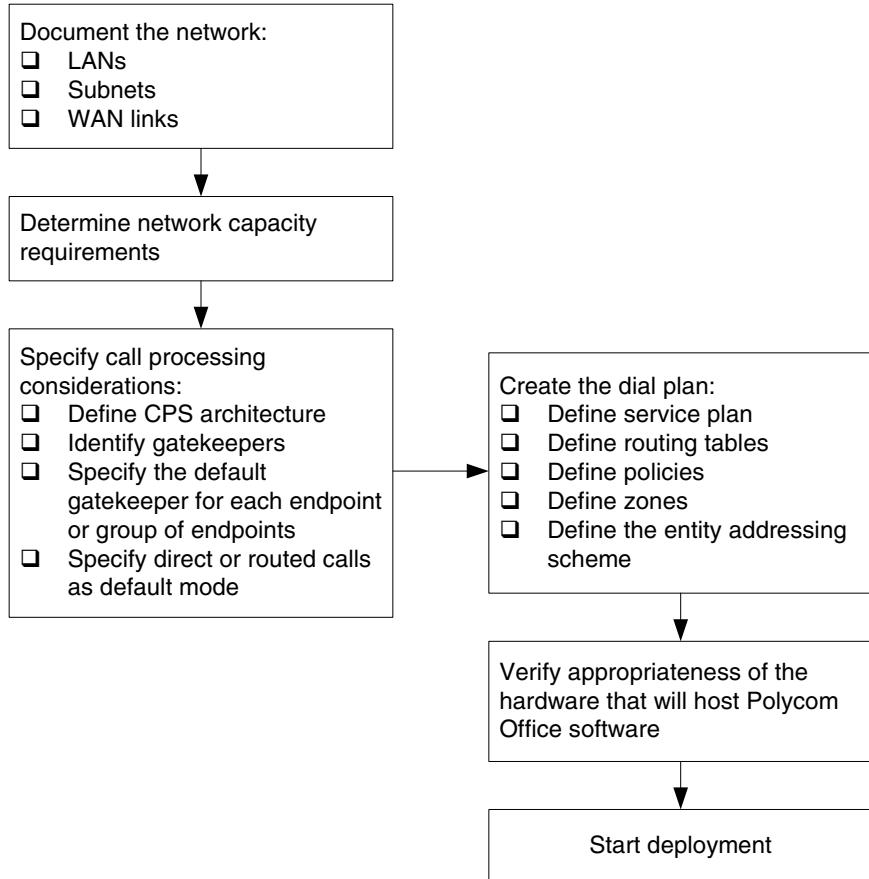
Document the network:
❑ LANs
❑ Subnets
❑ WAN links

Determine network capacity requirements

Specify call processing considerations:
❑ Define CPS architecture
❑ Identify gatekeepers
❑ Specify the default gatekeeper for each endpoint or group of endpoints
❑ Specify direct or routed calls as default mode

Create the dial plan:
❑ Define service plan
❑ Define routing tables
❑ Define policies
❑ Define zones
❑ Define the entity addressing scheme

Verify appropriateness of the hardware that will host Polycom Office software

Start deployment